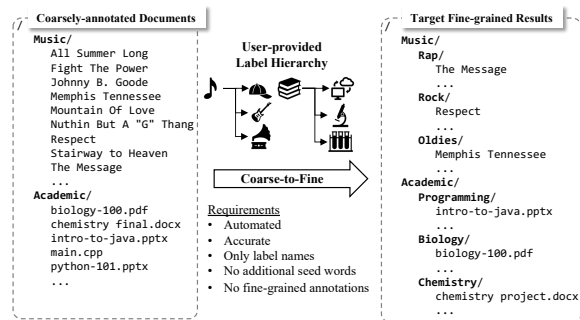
Coarsely-annotated Documents

/

Music/
All Summer Long
Fight The Power
Johnny B. Goode
Memphis Tennessee
Mountain Of Love
Nuthin But A "G" Thang
Respect
Stairway to Heaven
The Message
...
Academic/
biology-100.pdf
chemistry final.docx
intro-to-java.pptx
main.cpp
python-101.pptx
...

User-provided Label Hierarchy

Coarse-to-Fine

Requirements
- Automated
- Accurate
- Only label names
- No additional seed words
- No fine-grained annotations

Target Fine-grained Results

/

Music/
Rap/
The Message
...
Rock/
Respect
...
Oldies/
Memphis Tennessee
...
Academic/
Programming/
intro-to-java.pptx
...
Biology/
biology-100.pdf
...
Chemistry/
chemistry project.docx
...